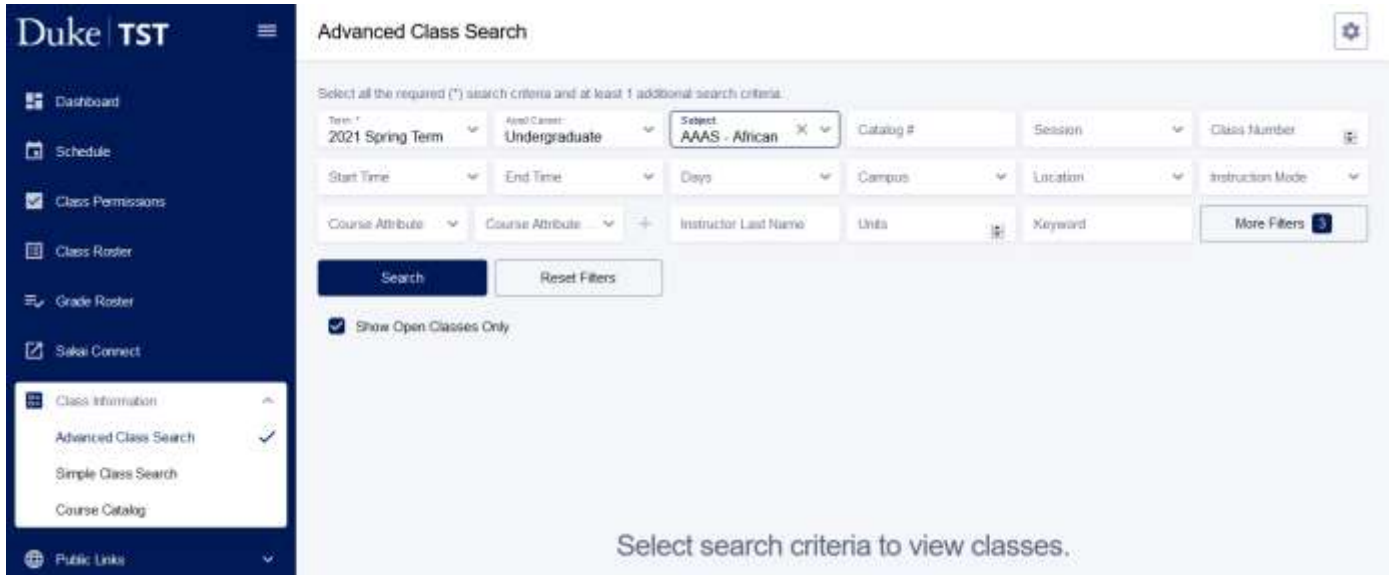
Duke | TST

Dashboard

Schedule

Class Permissions

Class Roster

Grade Roster

Sakai Connect

Class Information

Advanced Class Search

Simple Class Search

Course Catalog

Public Links

Advanced Class Search

Select all the required (*) search criteria and at least 1 additional search criteria.

Term * 2021 Spring Term

Acad Career Undergraduate

Subject AAAS - African

Catalog #

Session

Class Number

Start Time

End Time

Days

Campus

Location

Instruction Mode

Course Attribute

Course Attribute ...

Instructor Last Name

Units

Keyword

More Filters 3

Search

Reset Filters

Show Open Classes Only

Select search criteria to view classes.